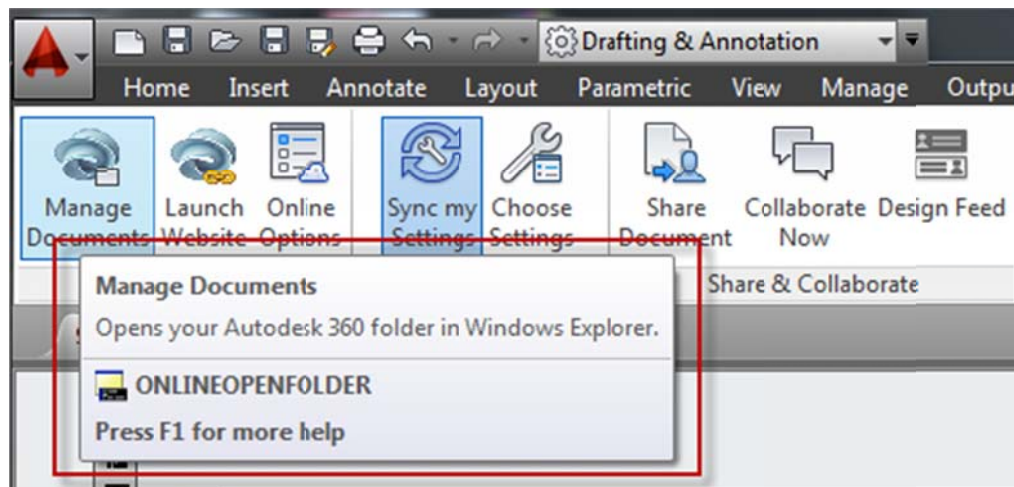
Drafting & Annotation

Home Insert Annotate Layout Parametric View Manage Outpu

Manage Documents Launch Website Online Options Sync my Settings Choose Settings Share Document Collaborate Now Design Feed

Share & Collaborate

Manage Documents

Opens your Autodesk 360 folder in Windows Explorer.

ONLINEOPENFOLDER

Press F1 for more help